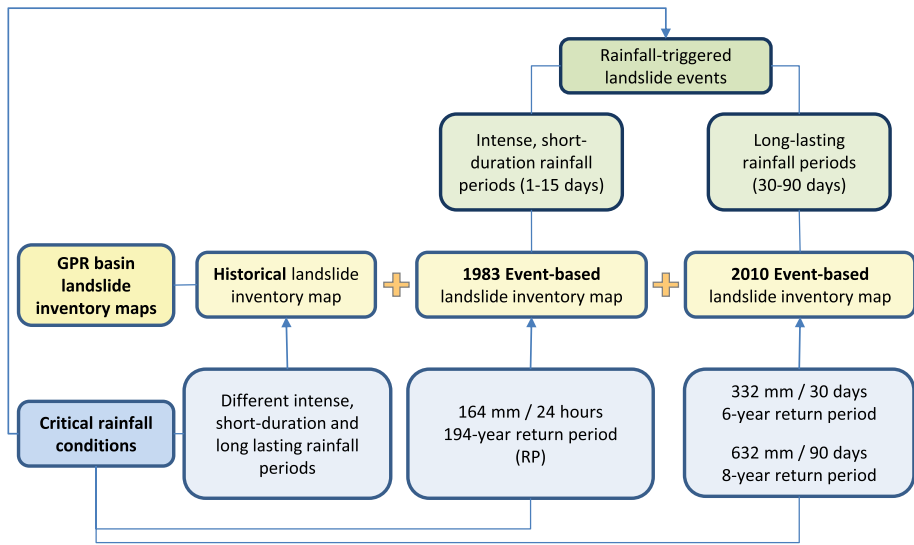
Rainfall-triggered landslide events

Intense, short-duration rainfall periods (1-15 days)

Long-lasting rainfall periods (30-90 days)

GPR basin landslide inventory maps

Historical landslide inventory map

+

1983 Event-based landslide inventory map

+

2010 Event-based landslide inventory map

Critical rainfall conditions

Different intense, short-duration and long lasting rainfall periods

164 mm / 24 hours
194-year return period (RP)

332 mm / 30 days
6-year return period

632 mm / 90 days
8-year return period